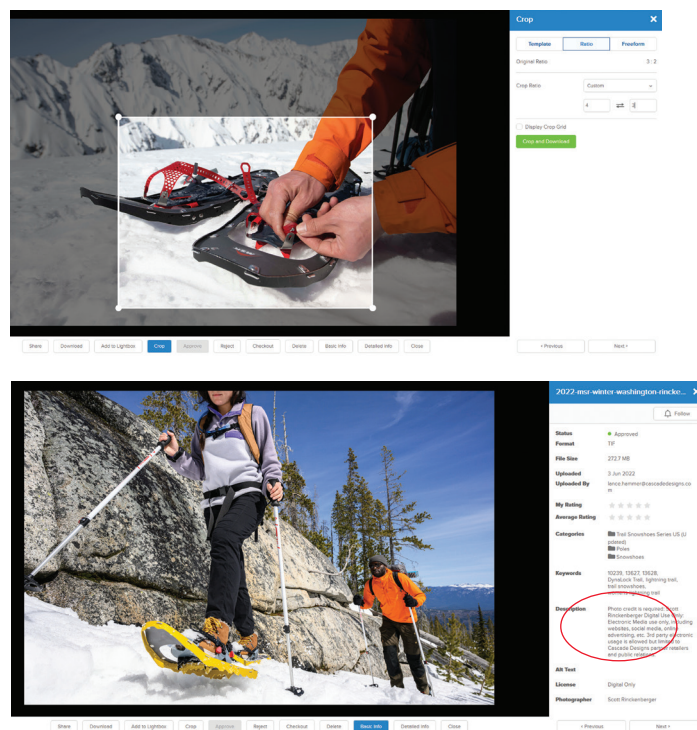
Crop

Template Ratio Freeform

Original Ratio 3 : 2

Crop Ratio Custom

4 ⇄ 3

Display Crop Grid

Crop and Download

Share Download Add to Lightbox Crop Approve Reject Checkout Delete Basic Info Detailed Info Close

< Previous Next >

2022-msr-winter-washington-rincke...

Follow

Status Approved

Format TIF

File Size 272.7 MB

Uploaded 3 Jun 2022

Uploaded By lance.hemmer@cascadedesigns.com

My Rating

Average Rating

Categories Trail Snowshoes Series US (Updated) Poles Snowshoes

Keywords 10239, 13627, 13628, DynaLock Trail, lightning trail, trail snowshoes, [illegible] lightning trail

Description Photo credit is required: Scott Rinckenberger Digital Use Only. Electronic Media use only, including websites, social media, online advertising, etc. 3rd party electronic usage is allowed but limited to Cascade Designs partner retailers and public relations.

Alt Text

License Digital Only

Photographer Scott Rinckenberger

Share Download Add to Lightbox Crop Approve Reject Checkout Delete Basic Info Detailed Info Close

< Previous Next >